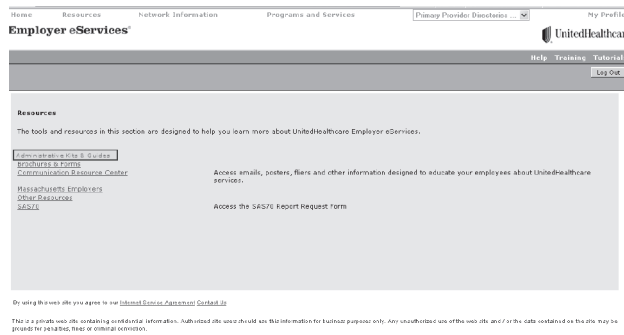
Home Resources Network Information Programs and Services Primary Provider Directories ... My Profile

Employer eServices®

UnitedHealthcar

Help Training Tutorial

Log Out

Resources

The tools and resources in this section are designed to help you learn more about UnitedHealthcare Employer eServices.

Administrative Kits & Guides
Brochures & Forms
Communication Resource Center

Access emails, posters, fliers and other information designed to educate your employees about UnitedHealthcare services.

Massachusetts Employers
Other Resources
SAS70

Access the SAS70 Report Request Form

By using this web site you agree to our Internet Service Agreement Contact Us

This is a private web site containing confidential information. Authorized site users should use this information for business purposes only. Any unauthorized use of the web site and / or the data contained on the site may be grounds for penalties, fines or criminal conviction.